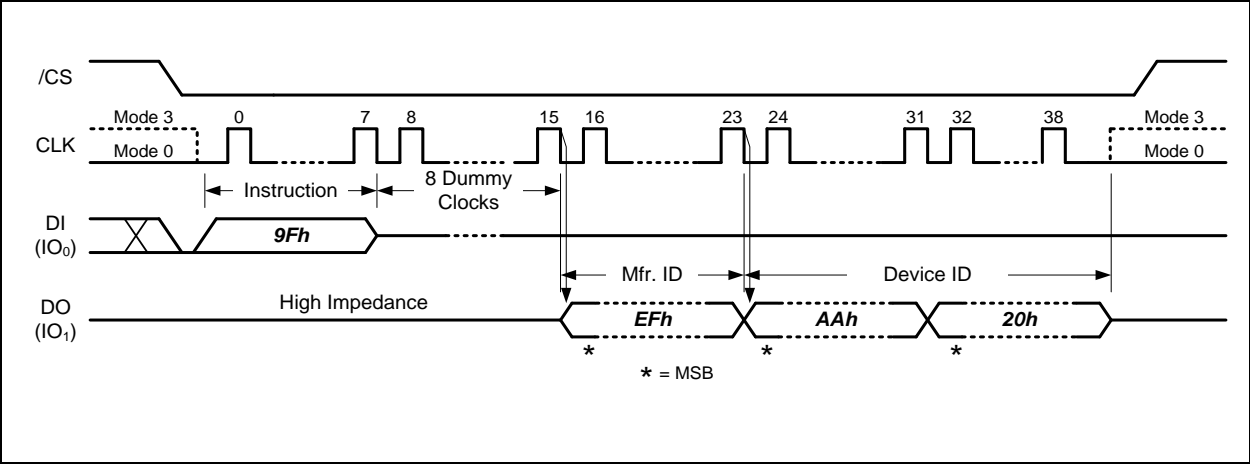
/CS

CLK

Mode 3

Mode 0

0

7

8

15

16

23

24

31

32

38

Mode 3

Mode 0

Instruction

8 Dummy Clocks

DI ($IO_0$)

9Fh

Mfr. ID

Device ID

DO ($IO_1$)

High Impedance

EFh

AAh

20h

*

*

*

* = MSB